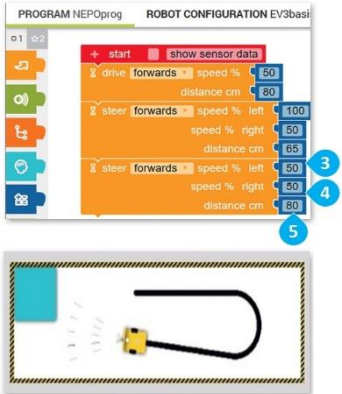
PROGRAM NEPOprog ROBOT CONFIGURATION EV3basi

1 2

+ start show sensor data

drive forwards speed % 50
distance cm 80

steer forwards speed % left 100
speed % right 50
distance cm 65

steer forwards speed % left 50
speed % right 50
distance cm 80

3
4
5